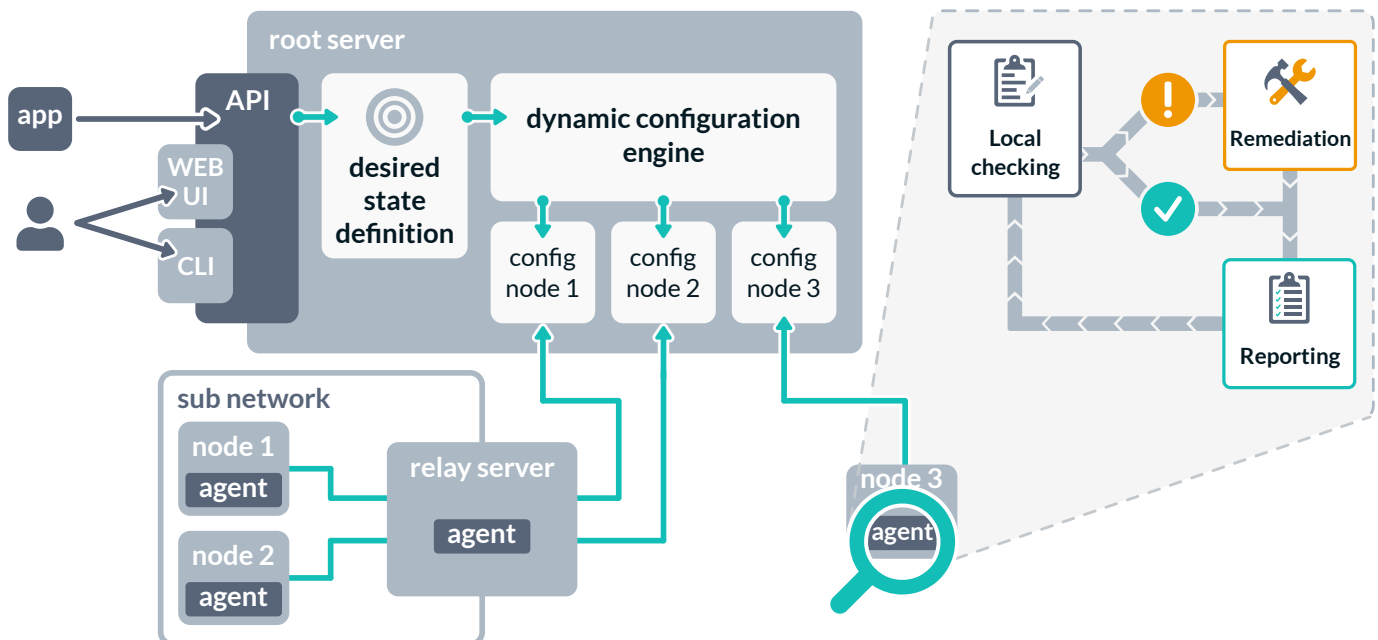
root server

app

API

WEB UI

CLI

desired state definition

dynamic configuration engine

config node 1

config node 2

config node 3

Local checking

Remediation

Reporting

sub network

node 1

agent

node 2

agent

relay server

agent

node 3

agent